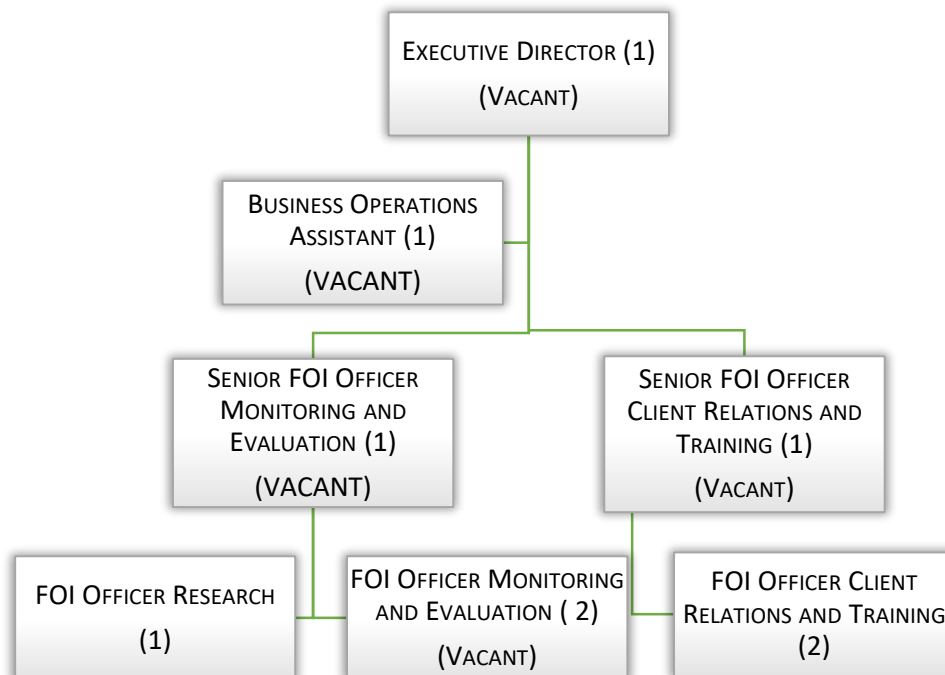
Executive Director (1)
(Vacant)

Business Operations Assistant (1)
(VACANT)

Senior FOI Officer Monitoring and Evaluation (1)
(VACANT)

Senior FOI Officer Client Relations and Training (1)
(Vacant)

FOI Officer Research
(1)

FOI Officer Monitoring and Evaluation ( 2)
(Vacant)

FOI Officer Client Relations and Training
(2)